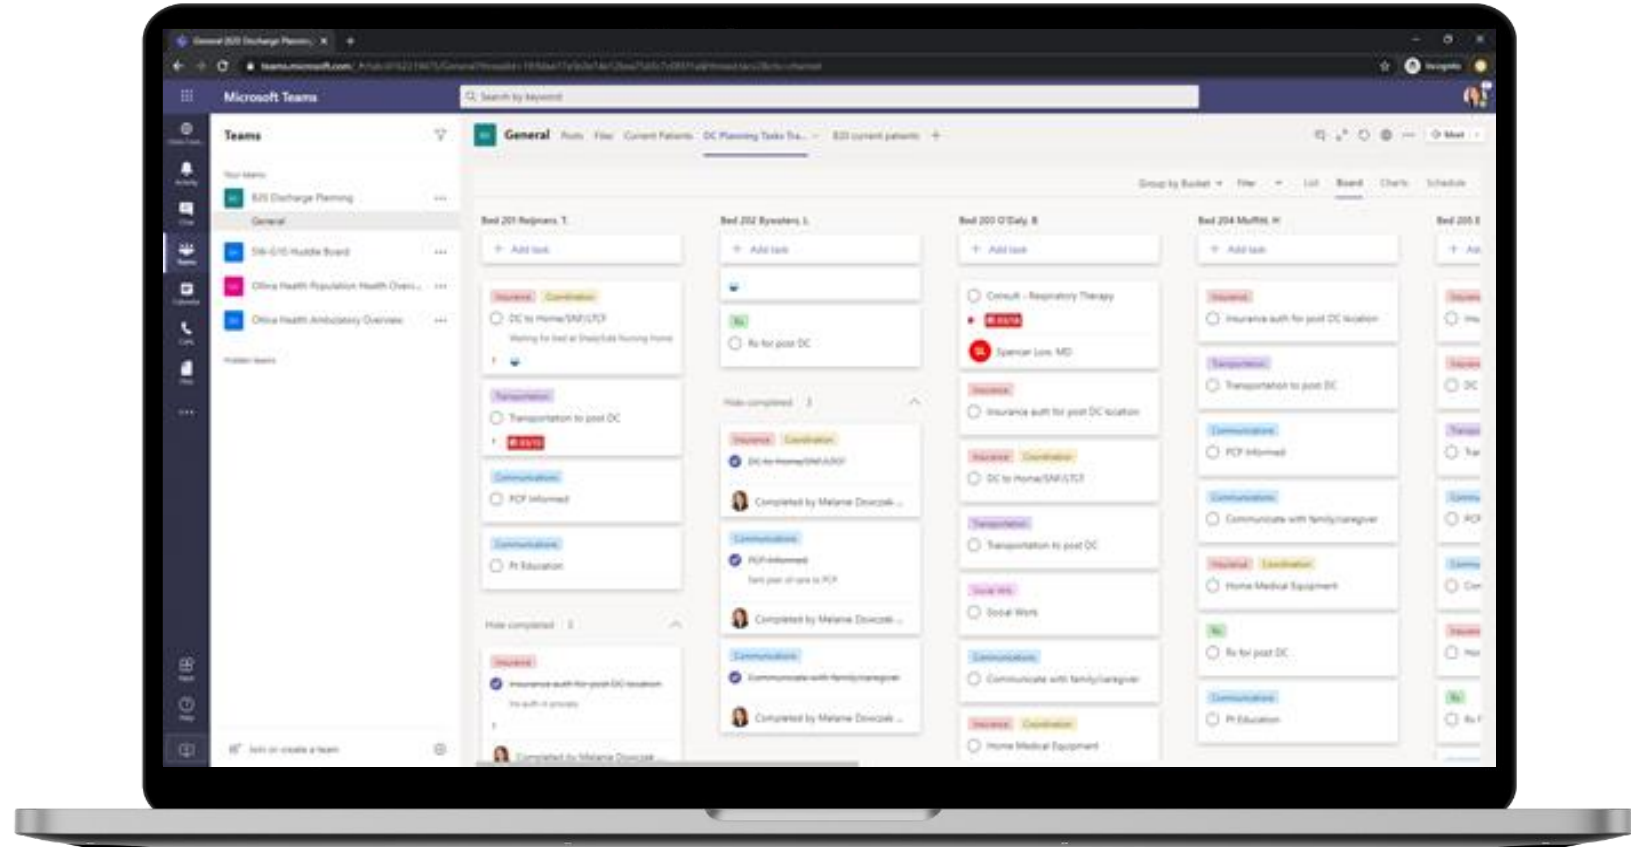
Microsoft Teams

Search by keyword

Teams

Your teams

B2S Discharge Planning

General

SW-G10 Huddle Board

Ofiria Health Population Health Overv...

Ofiria Health Ambulatory Overview

Hidden teams

Join or create a team

General Posts Files Current Patients DC Planning Tasks Tra... B2S current patients +

Meet

Group by Bucket Filter List Board Charts Schedule

Bed 201 Reijmers, T.

+ Add task

Insurance Coordination

DC to Home/SNF/LTCF

Transportation

Transportation to post DC

Communications

PCP Informed

Communications

Pt Education

Hide completed 3

Insurance

Insurance auth for post DC location

Completed by Melanie Dowczak

Bed 202 Byewaters, L.

+ Add task

Rx

Rx for post DC

Hide completed 3

Insurance Coordination

DC to Home/SNF/LTCF

Completed by Melanie Dowczak ...

Communications

PCP informed

Completed by Melanie Dowczak ...

Communications

Communicate with family/caregiver

Completed by Melanie Dowczak ...

Bed 203 O'Daly, B.

+ Add task

Consult - Respiratory Therapy

Spencer Low, MD

Insurance

Insurance auth for post DC location

Insurance Coordination

DC to Home/SNF/LTCF

Transportation

Transportation to post DC

Social Wk

Social Work

Communications

Communicate with family/caregiver

Insurance Coordination

Home Medical Equipment

Bed 204 Muffitt, H.

+ Add task

Insurance

Insurance auth for post DC location

Transportation

Transportation to post DC

Communications

PCP Informed

Communications

Communicate with family/caregiver

Insurance Coordination

Home Medical Equipment

Rx

Rx for post DC

Communications

Pt Education

Bed 205 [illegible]